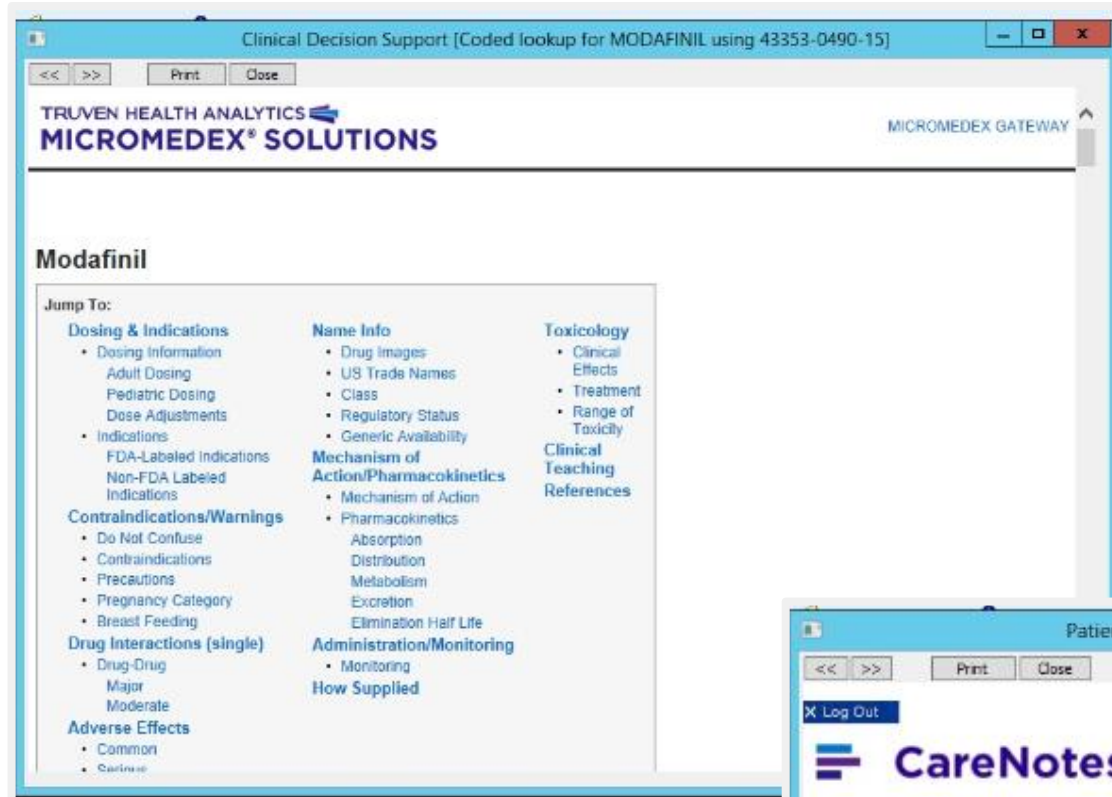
Clinical Decision Support [Coded lookup for MODAFINIL using 43353-0490-15]

<< >> Print Close

TRUVEN HEALTH ANALYTICS
MICROMEDEX® SOLUTIONS

MICROMEDEX GATEWAY

Modafinil

Jump To:

Dosing & Indications
• Dosing Information
Adult Dosing
Pediatric Dosing
Dose Adjustments
• Indications
FDA-Labeled Indications
Non-FDA Labeled Indications

Contraindications/Warnings
• Do Not Confuse
• Contraindications
• Precautions
• Pregnancy Category
• Breast Feeding

Drug Interactions (single)
• Drug-Drug
Major
Moderate

Adverse Effects
• Common
• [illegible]

Name Info
• Drug Images
• US Trade Names
• Class
• Regulatory Status
• Generic Availability

Mechanism of Action/Pharmacokinetics
• Mechanism of Action
• Pharmacokinetics
Absorption
Distribution
Metabolism
Excretion
Elimination Half Life

Administration/Monitoring
• Monitoring

How Supplied

Toxicology
• Clinical Effects
• Treatment
• Range of Toxicity

Clinical Teaching

References

Patie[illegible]

<< >> Print Close

X Log Out

CareNote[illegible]